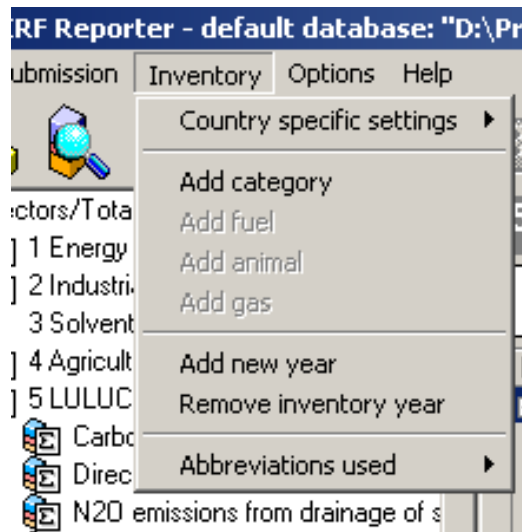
RF Reporter - default database: "D:\Pr

ubmission Inventory Options Help

Country specific settings ▸

Add category
Add fuel
Add animal
Add gas

Add new year
Remove inventory year

Abbreviations used ▸

ectors/Tota
] 1 Energy
] 2 Industri
3 Solvent
] 4 Agricult
] 5 LULUC
Carbo
Direc
N2O emissions from drainage of s